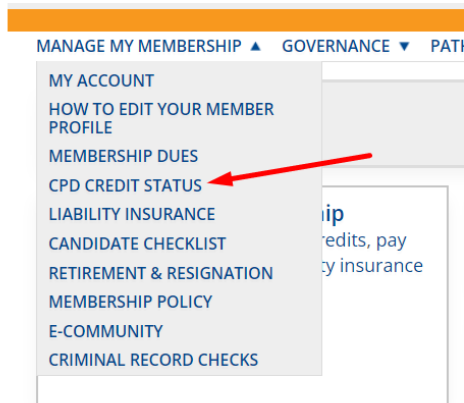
MANAGE MY MEMBERSHIP ▲ GOVERNANCE ▼ PATH

MY ACCOUNT
HOW TO EDIT YOUR MEMBER PROFILE
MEMBERSHIP DUES
CPD CREDIT STATUS
LIABILITY INSURANCE
CANDIDATE CHECKLIST
RETIREMENT & RESIGNATION
MEMBERSHIP POLICY
E-COMMUNITY
CRIMINAL RECORD CHECKS

hip
redits, pay
ty insurance